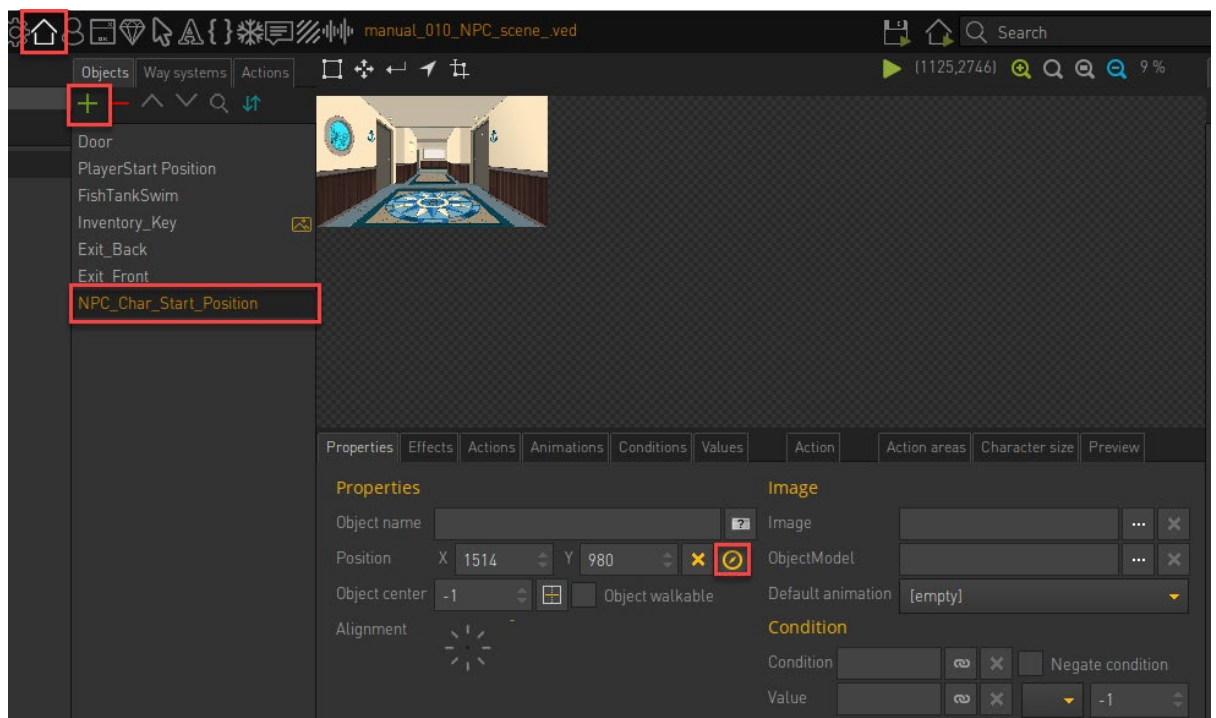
manual_010_NPC_scene_.ved

Search

Objects | Way systems | Actions

(1125,2746) 9 %

Door
PlayerStart Position
FishTankSwim
Inventory_Key
Exit_Back
Exit_Front
NPC_Char_Start_Position

Properties | Effects | Actions | Animations | Conditions | Values | Action | Action areas | Character size | Preview

Properties

Object name

Position X 1514 Y 980

Object center -1

Object walkable

Alignment

Image

Image

ObjectModel

Default animation [empty]

Condition

Condition

Negate condition

Value -1